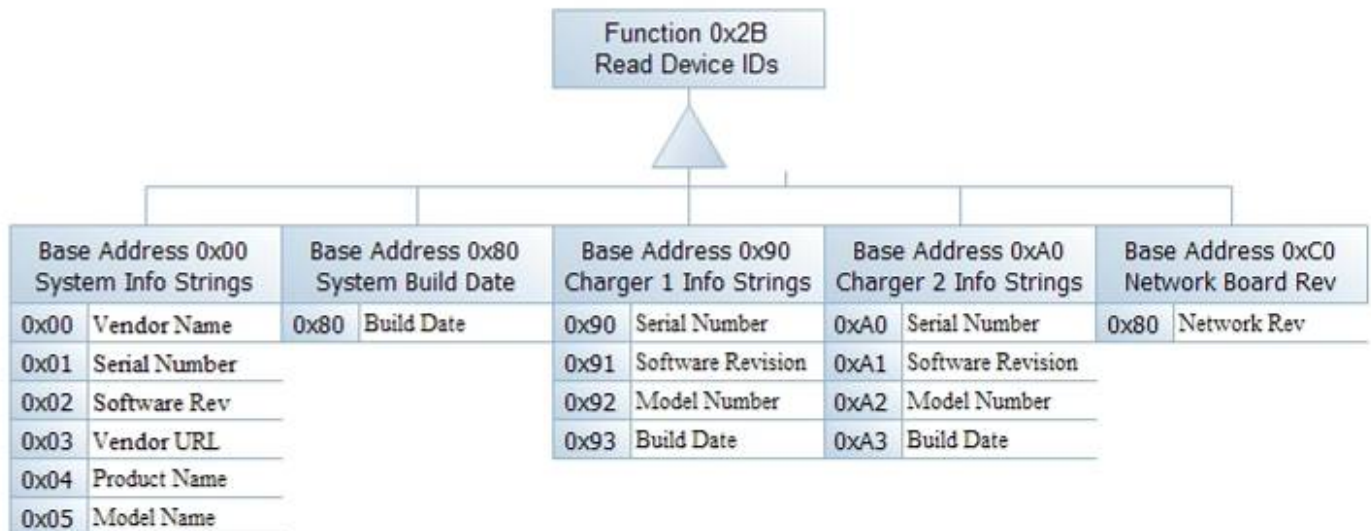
Function 0x2B
Read Device IDs

Base Address 0x00
System Info Strings

| 0x00 | Vendor Name |
|---|---|
| 0x01 | Serial Number |
| 0x02 | Software Rev |
| 0x03 | Vendor URL |
| 0x04 | Product Name |
| 0x05 | Model Name |

Base Address 0x80
System Build Date

| 0x80 | Build Date |
|---|---|

Base Address 0x90
Charger 1 Info Strings

| 0x90 | Serial Number |
|---|---|
| 0x91 | Software Revision |
| 0x92 | Model Number |
| 0x93 | Build Date |

Base Address 0xA0
Charger 2 Info Strings

| 0xA0 | Serial Number |
|---|---|
| 0xA1 | Software Revision |
| 0xA2 | Model Number |
| 0xA3 | Build Date |

Base Address 0xC0
Network Board Rev

| 0x80 | Network Rev |
|---|---|